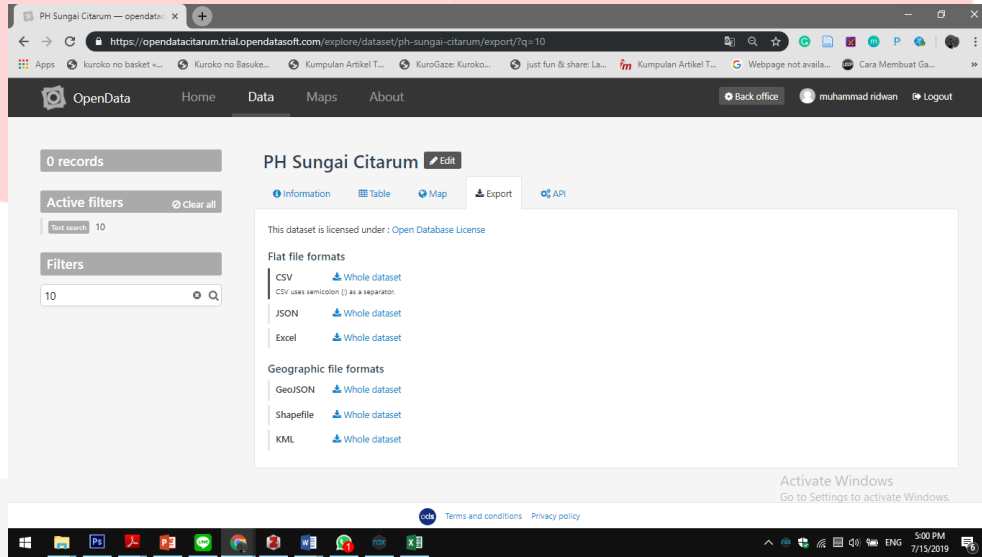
PH Sungai Citarum — opendatac ×

https://opendatacitarum.trial.opendatasoft.com/explore/dataset/ph-sungai-citarum/export/?q=10

Apps kuroko no basket «... Kuroko no Basuke... Kumpulan Artikel T... KuroGaze: Kuroko... just fun & share: La... Kumpulan Artikel T... Webpage not availa... Cara Membuat Ga... »

OpenData Home Data Maps About Back office muhammad ridwan Logout

0 records

Active filters Clear all

Text search 10

Filters

10

PH Sungai Citarum Edit

Information Table Map Export API

This dataset is licensed under : Open Database License

Flat file formats

CSV Whole dataset
CSV uses semicolon (;) as a separator.

JSON Whole dataset

Excel Whole dataset

Geographic file formats

GeoJSON Whole dataset

Shapefile Whole dataset

KML Whole dataset

Activate Windows
Go to Settings to activate Windows.

ods Terms and conditions Privacy policy

ENG 5:00 PM 7/15/2019